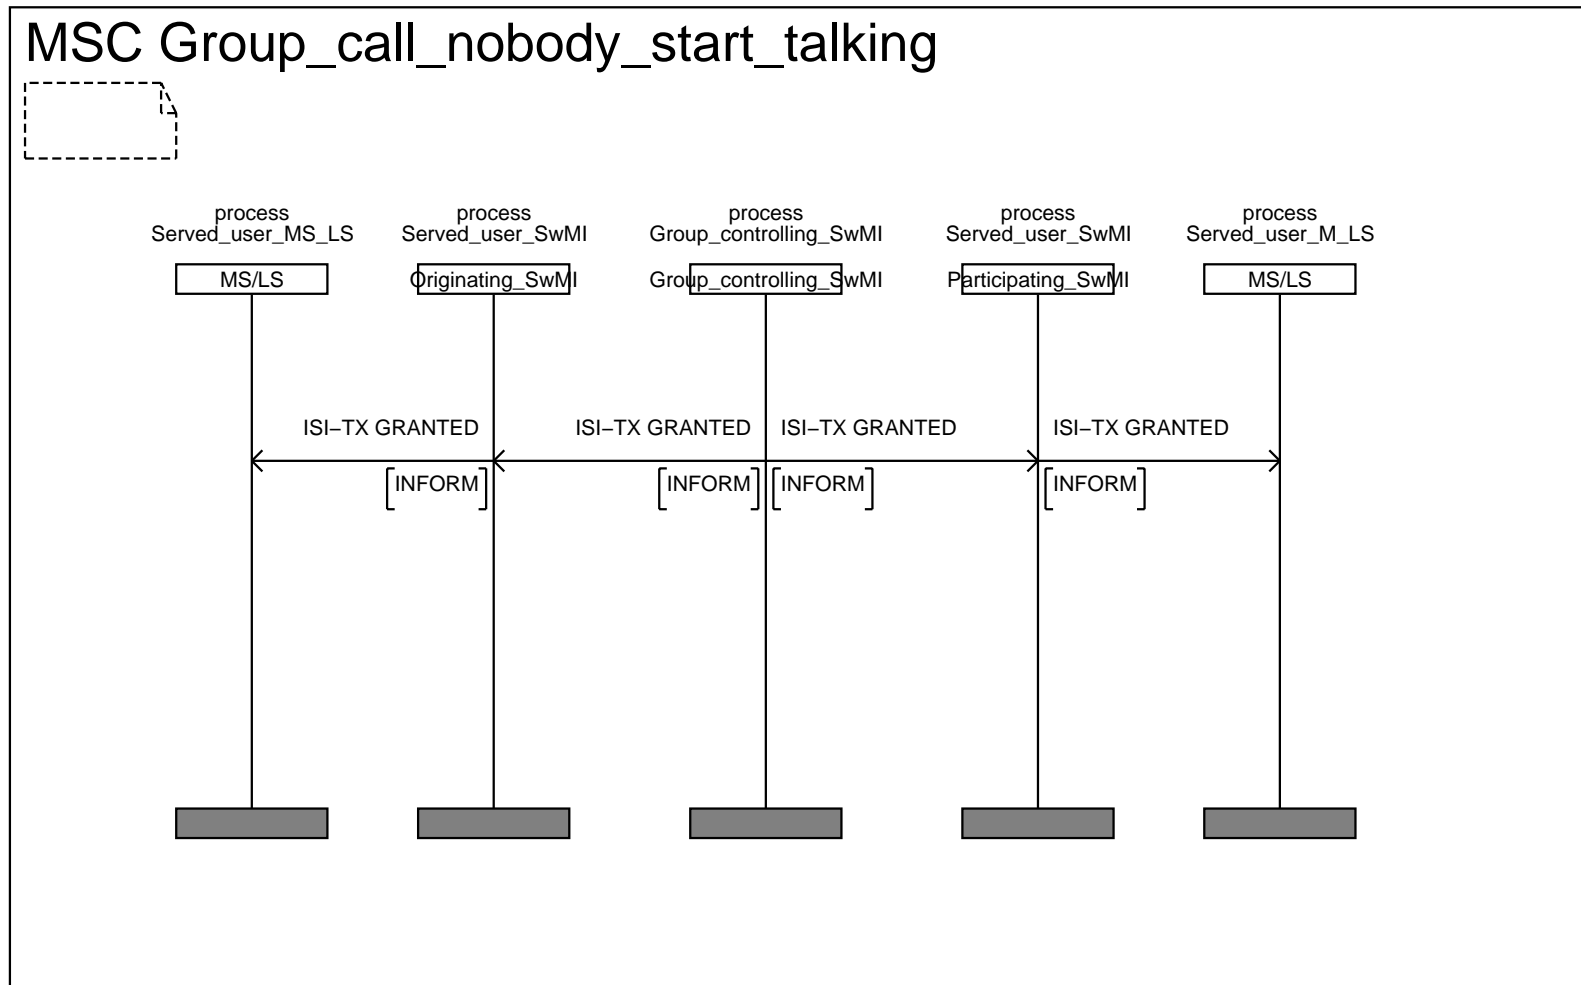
MSC Group_call_nobody_start_talking

process
Served_user_MS_LS

process
Served_user_SwMI

process
Group_controlling_SwMI

process
Served_user_SwMI

process
Served_user_M_LS

MS/LS

Originating_SwMI

Group_controlling_SwMI

Participating_SwMI

MS/LS

ISI−TX GRANTED

ISI−TX GRANTED

ISI−TX GRANTED

ISI−TX GRANTED

INFORM

INFORM

INFORM

INFORM